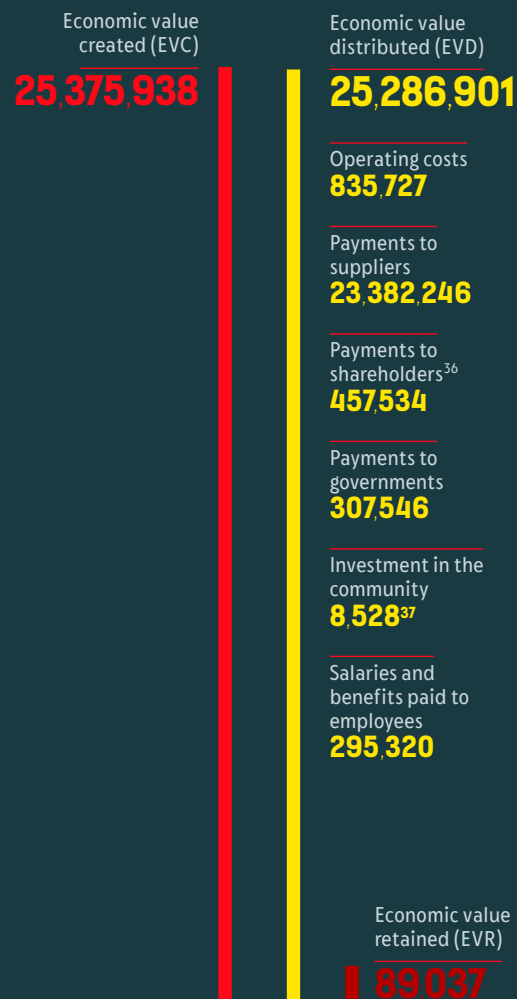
Economic value created (EVC)
25,375,938

Economic value distributed (EVD)
25,286,901

Operating costs
835,727

Payments to suppliers
23,382,246

Payments to shareholders$^{36}$
457,534

Payments to governments
307,546

Investment in the community
8,528$^{37}$

Salaries and benefits paid to employees
295,320

Economic value retained (EVR)
89,037